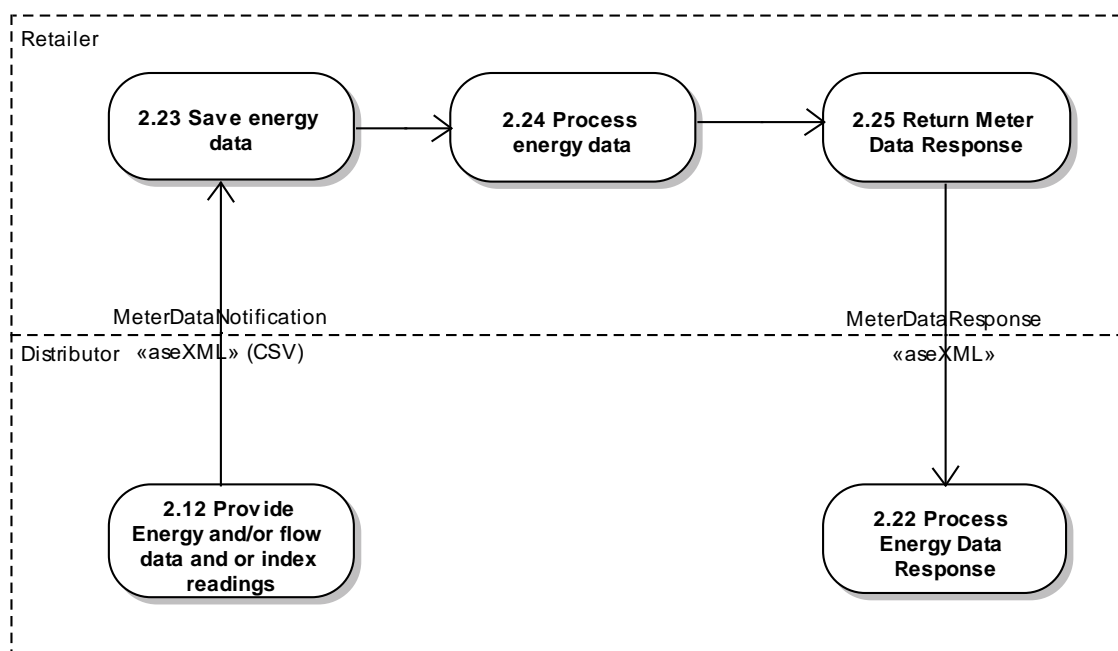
Retailer

2.23 Save energy data

2.24 Process energy data

2.25 Return Meter Data Response

MeterDataNotification

MeterDataResponse

Distributor

«aseXML» (CSV)

«aseXML»

2.12 Provide Energy and/or flow data and or index readings

2.22 Process Energy Data Response